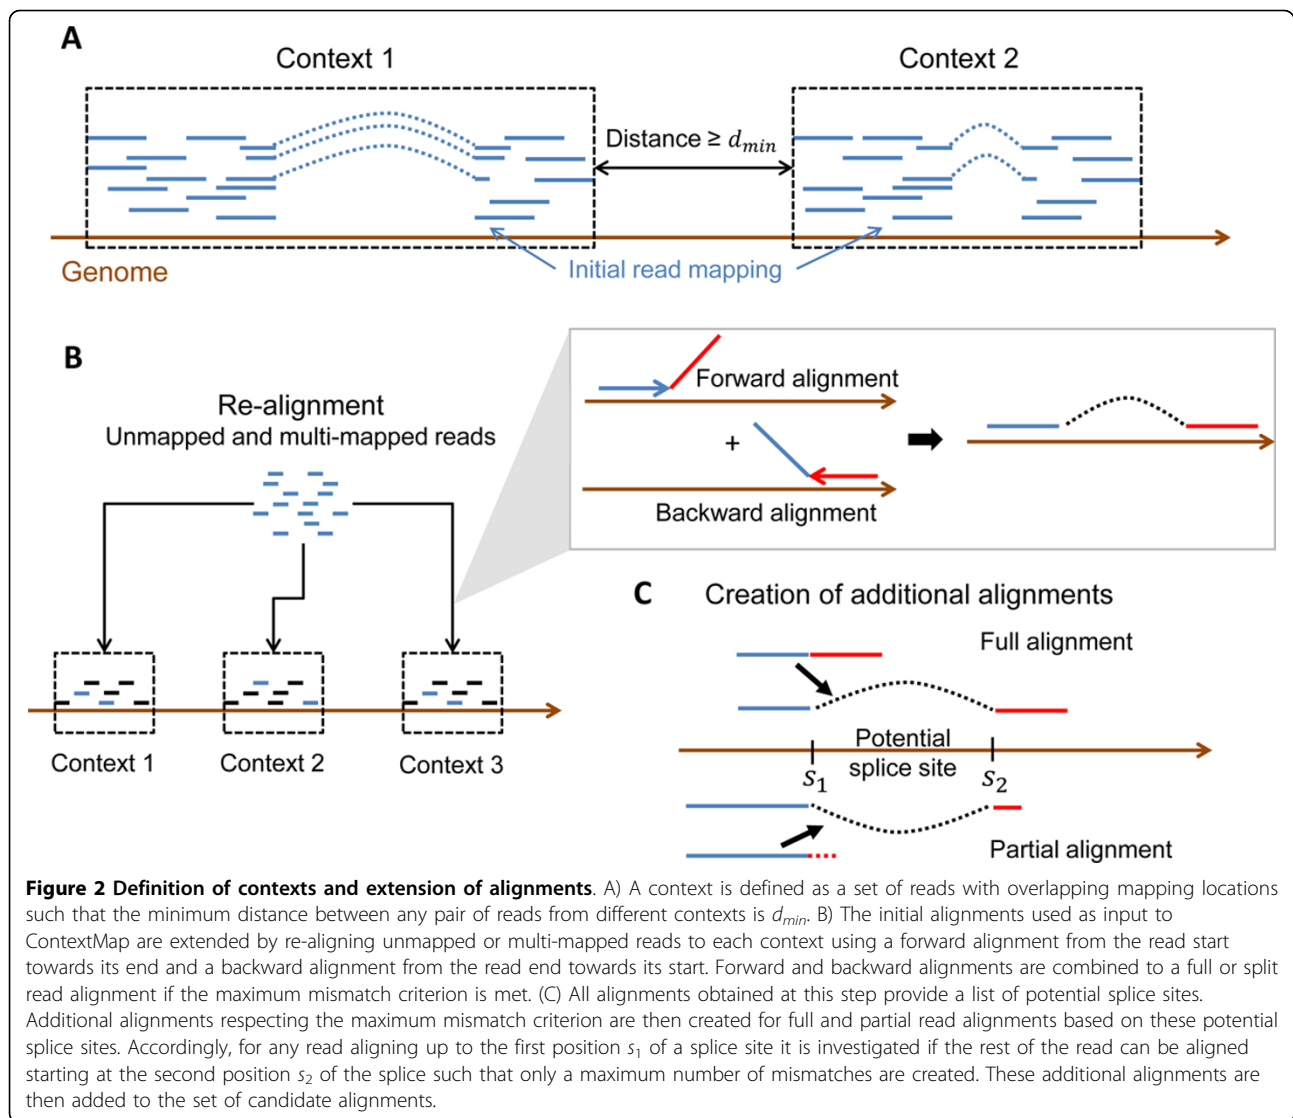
A

Context 1

Context 2

Distance ≥ $d_{min}$

Genome

Initial read mapping

B

Re-alignment
Unmapped and multi-mapped reads

Context 1

Context 2

Context 3

Forward alignment

+

Backward alignment

C

Creation of additional alignments

Full alignment

Potential splice site

$s_1$

$s_2$

Partial alignment

**Figure 2 Definition of contexts and extension of alignments**. A) A context is defined as a set of reads with overlapping mapping locations such that the minimum distance between any pair of reads from different contexts is $d_{min}$. B) The initial alignments used as input to ContextMap are extended by re-aligning unmapped or multi-mapped reads to each context using a forward alignment from the read start towards its end and a backward alignment from the read end towards its start. Forward and backward alignments are combined to a full or split read alignment if the maximum mismatch criterion is met. (C) All alignments obtained at this step provide a list of potential splice sites. Additional alignments respecting the maximum mismatch criterion are then created for full and partial read alignments based on these potential splice sites. Accordingly, for any read aligning up to the first position $s_1$ of a splice site it is investigated if the rest of the read can be aligned starting at the second position $s_2$ of the splice such that only a maximum number of mismatches are created. These additional alignments are then added to the set of candidate alignments.